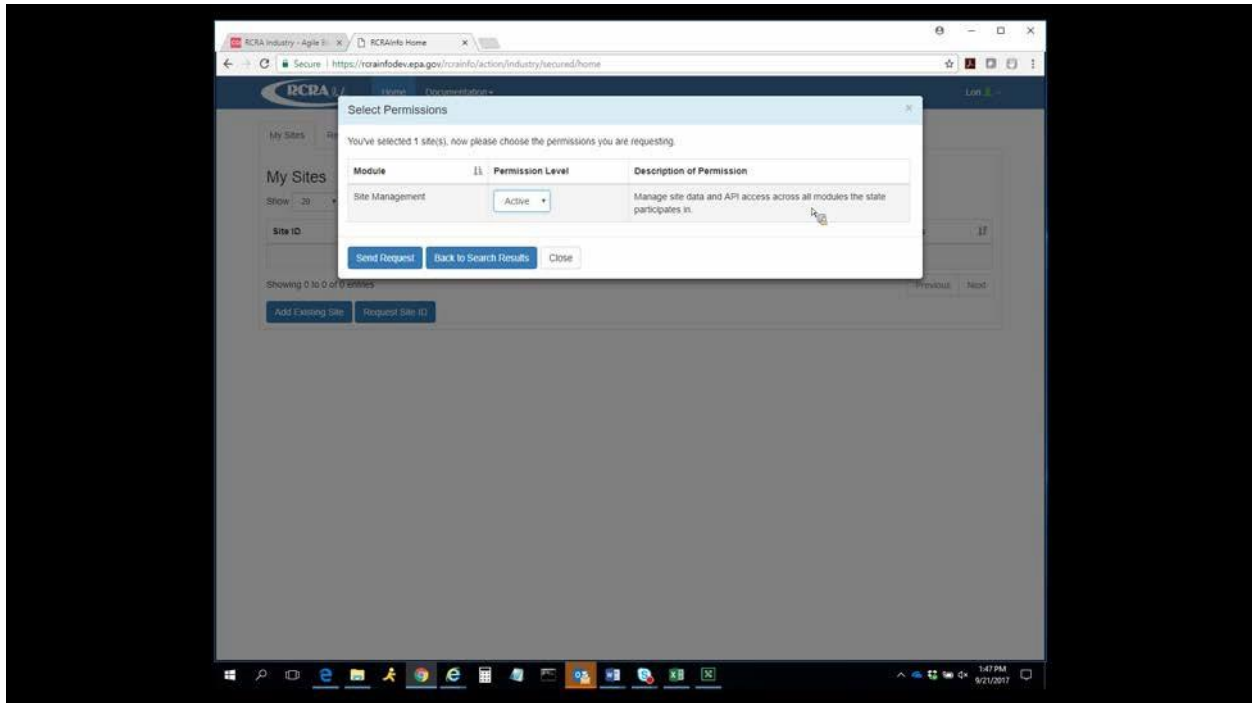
RCRA Industry - Agile R ×
RCRAInfo Home ×
Secure | https://rcrainfodev.epa.gov/rcrainfo/action/industry/secured/home

RCRA
Home Documentation
Lori

My Sites
My Sites
Show 20
Site ID
Showing 0 to 0 of 0 entries
Add Existing Site Request Site ID
Previous Next

Select Permissions
×
You've selected 1 site(s), now please choose the permissions you are requesting.

| Module | Permission Level | Description of Permission |
|---|---|---|
| Site Management | Active | Manage site data and API access across all modules the state participates in. |

Send Request Back to Search Results Close

1:47 PM
9/21/2017